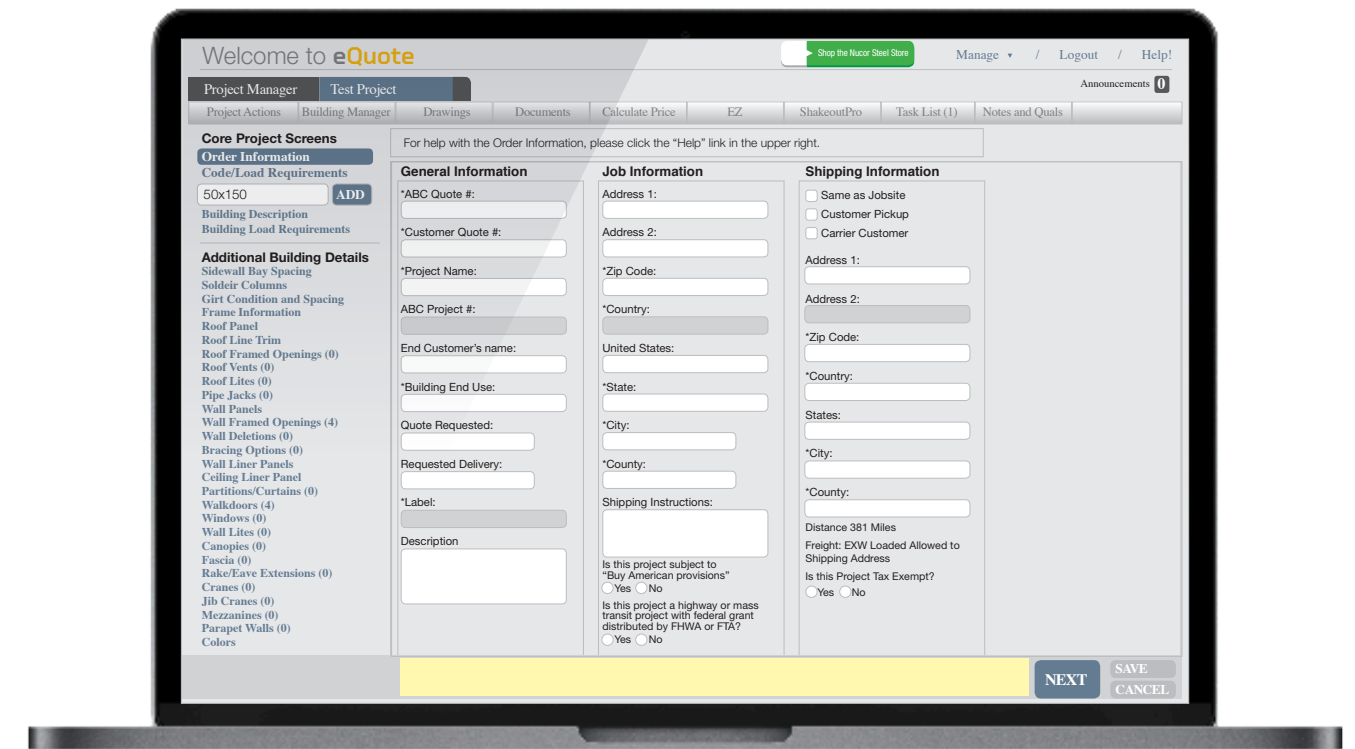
Welcome to eQuote

Shop the Nucor Steel Store

Manage ▾ / Logout / Help!

Project Manager | Test Project

Announcements 0

Project Actions | Building Manager | Drawings | Documents | Calculate Price | EZ | ShakeoutPro | Task List (1) | Notes and Quals

Core Project Screens
Order Information
Code/Load Requirements
50x150 ADD
Building Description
Building Load Requirements

Additional Building Details
Sidewall Bay Spacing
Soldeir Columns
Girt Condition and Spacing
Frame Information
Roof Panel
Roof Line Trim
Roof Framed Openings (0)
Roof Vents (0)
Roof Lites (0)
Pipe Jacks (0)
Wall Panels
Wall Framed Openings (4)
Wall Deletions (0)
Bracing Options (0)
Wall Liner Panels
Ceiling Liner Panel
Partitions/Curtains (0)
Walkdoors (4)
Windows (0)
Wall Lites (0)
Canopies (0)
Fascia (0)
Rake/Eave Extensions (0)
Cranes (0)
Jib Cranes (0)
Mezzanines (0)
Parapet Walls (0)
Colors

For help with the Order Information, please click the "Help" link in the upper right.

General Information
*ABC Quote #:
*Customer Quote #:
*Project Name:
ABC Project #:
End Customer's name:
*Building End Use:
Quote Requested:
Requested Delivery:
*Label:
Description

Job Information
Address 1:
Address 2:
*Zip Code:
*Country:
United States:
*State:
*City:
*County:
Shipping Instructions:
Is this project subject to "Buy American provisions"
Yes No
Is this project a highway or mass transit project with federal grant distributed by FHWA or FTA?
Yes No

Shipping Information
Same as Jobsite
Customer Pickup
Carrier Customer
Address 1:
Address 2:
*Zip Code:
*Country:
States:
*City:
*County:
Distance 381 Miles
Freight: EXW Loaded Allowed to Shipping Address
Is this Project Tax Exempt?
Yes No

NEXT
SAVE
CANCEL